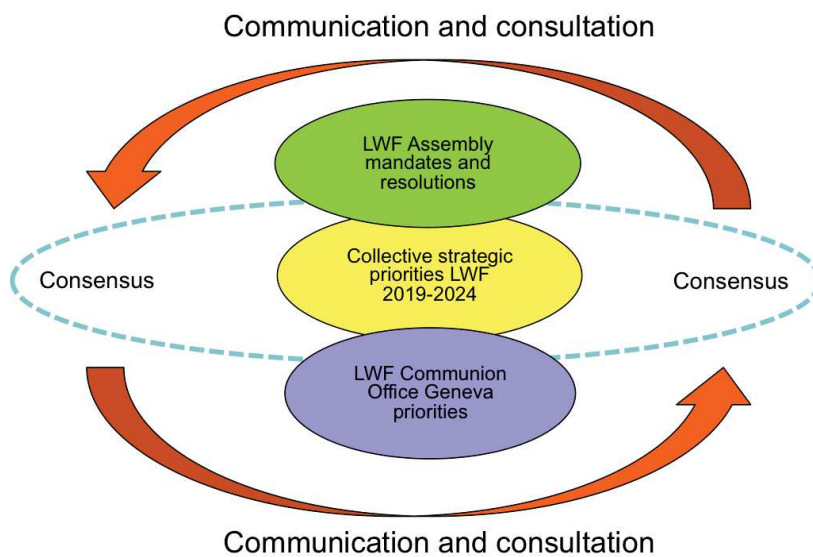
Communication and consultation

LWF Assembly mandates and resolutions

Consensus

Collective strategic priorities LWF 2019-2024

Consensus

LWF Communion Office Geneva priorities

Communication and consultation